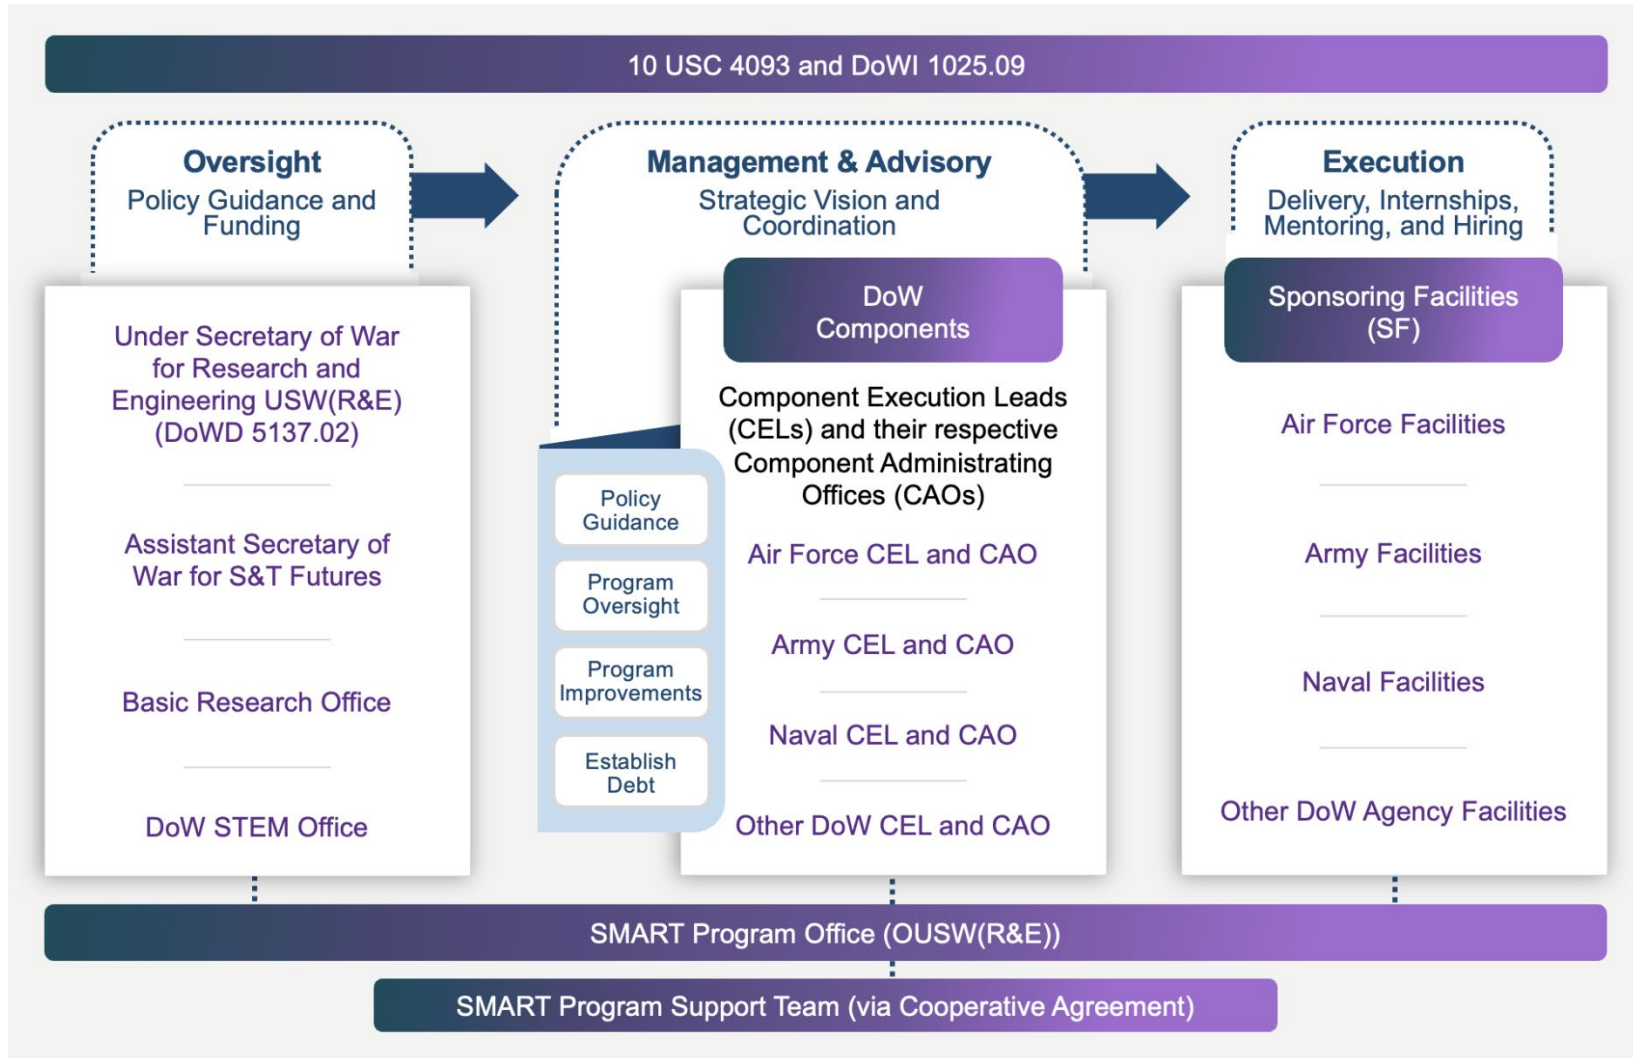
10 USC 4093 and DoWI 1025.09

Oversight
Policy Guidance and Funding

Under Secretary of War for Research and Engineering USW(R&E) (DoWD 5137.02)

Assistant Secretary of War for S&T Futures

Basic Research Office

DoW STEM Office

Management & Advisory
Strategic Vision and Coordination

Policy Guidance

Program Oversight

Program Improvements

Establish Debt

DoW Components

Component Execution Leads (CELs) and their respective Component Administrating Offices (CAOs)

Air Force CEL and CAO

Army CEL and CAO

Naval CEL and CAO

Other DoW CEL and CAO

Execution
Delivery, Internships, Mentoring, and Hiring

Sponsoring Facilities (SF)

Air Force Facilities

Army Facilities

Naval Facilities

Other DoW Agency Facilities

SMART Program Office (OUSW(R&E))

SMART Program Support Team (via Cooperative Agreement)